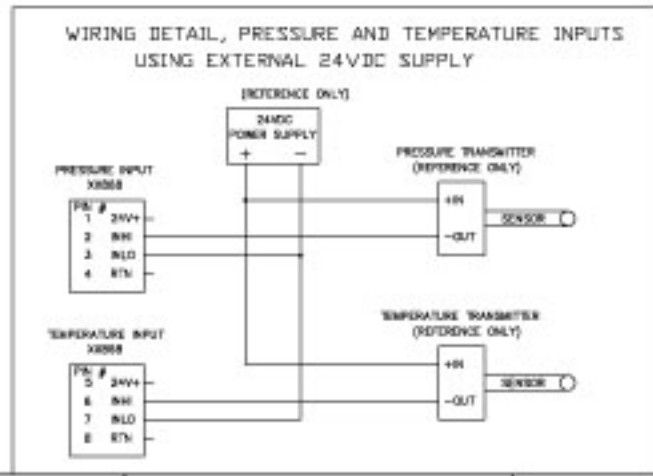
WIRING DETAIL, PRESSURE AND TEMPERATURE INPUTS USING EXTERNAL 24VDC SUPPLY

(REFERENCE ONLY)

24VDC POWER SUPPLY
+ −

PRESSURE INPUT
XX868

PIN #
1 24V+
2 INHI
3 INLO
4 RTN

PRESSURE TRANSMITTER
(REFERENCE ONLY)

+IN
−OUT
SENSOR

TEMPERATURE INPUT
XX868

PIN #
5 24V+
6 INHI
7 INLO
8 RTN

TEMPERATURE TRANSMITTER
(REFERENCE ONLY)

+IN
−OUT
SENSOR